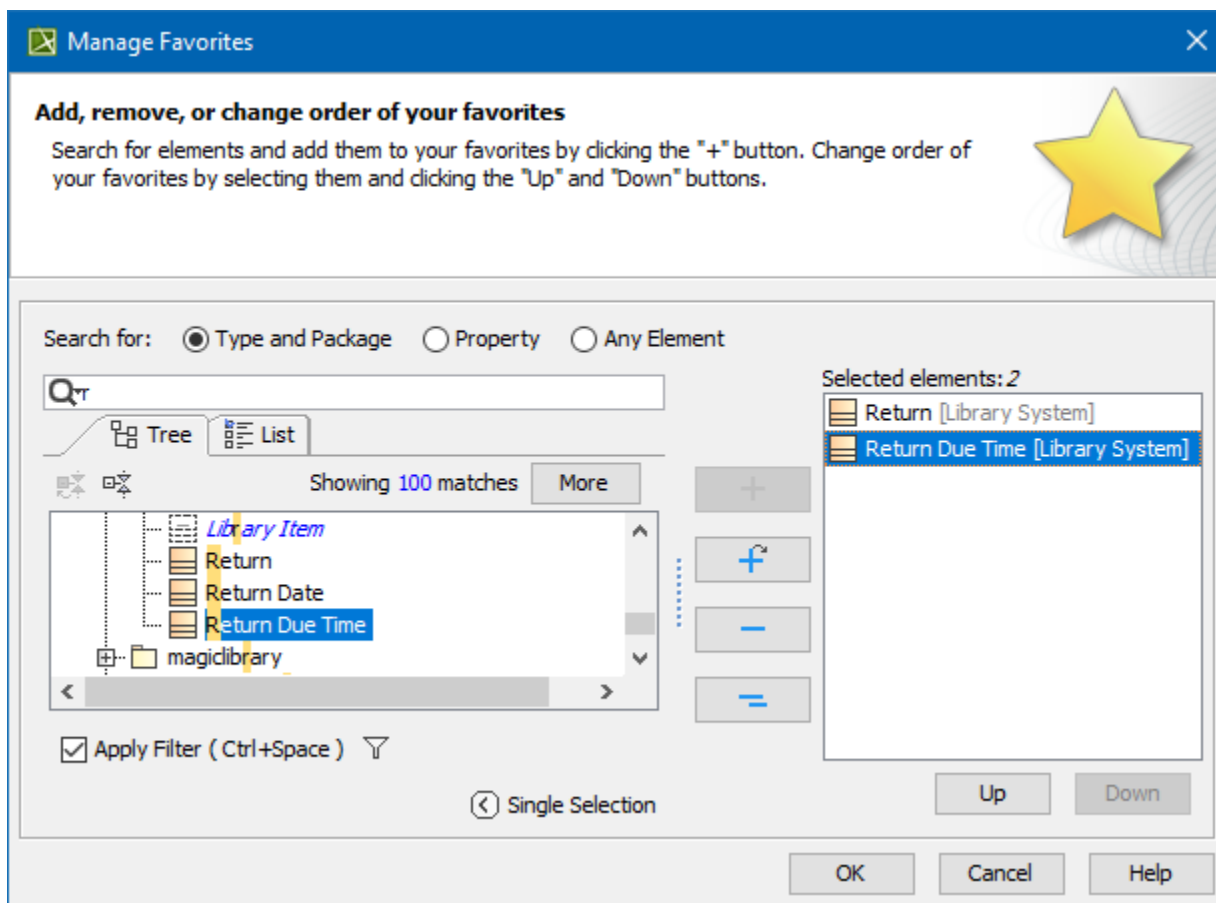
Manage Favorites

Add, remove, or change order of your favorites

Search for elements and add them to your favorites by clicking the "+" button. Change order of your favorites by selecting them and clicking the "Up" and "Down" buttons.

Search for: Type and Package Property Any Element

Tree List

Showing 100 matches More

Library Item
Return
Return Date
Return Due Time
magiclibrary

Apply Filter ( Ctrl+Space )

Single Selection

Selected elements: 2

Return [Library System]
Return Due Time [Library System]

Up Down

OK Cancel Help